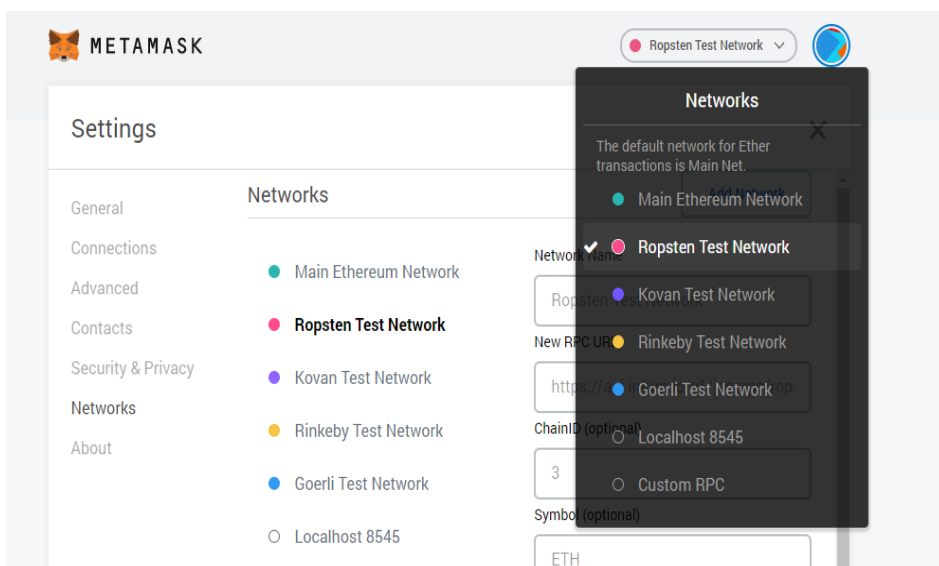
METAMASK

Ropsten Test Network

Settings

General
Connections
Advanced
Contacts
Security & Privacy
Networks
About

Networks

Main Ethereum Network
Ropsten Test Network
Kovan Test Network
Rinkeby Test Network
Goerli Test Network
Localhost 8545

Network Name
Ropsten Test Network
New RPC URL
https://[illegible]
ChainID (optional)
3
Symbol (optional)
ETH

Add Network

Networks

The default network for Ether transactions is Main Net.

Main Ethereum Network
Ropsten Test Network
Kovan Test Network
Rinkeby Test Network
Goerli Test Network
Localhost 8545
Custom RPC